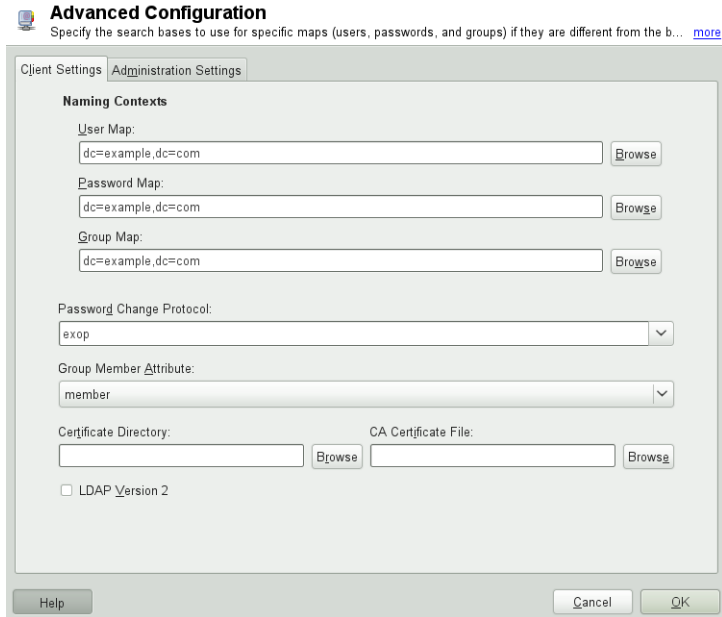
Advanced Configuration
Specify the search bases to use for specific maps (users, passwords, and groups) if they are different from the b... more

Client Settings | Administration Settings

Naming Contexts

User Map:
dc=example,dc=com
Browse

Password Map:
dc=example,dc=com
Browse

Group Map:
dc=example,dc=com
Browse

Password Change Protocol:
exop

Group Member Attribute:
member

Certificate Directory:
Browse

CA Certificate File:
Browse

LDAP Version 2

Help

Cancel

OK